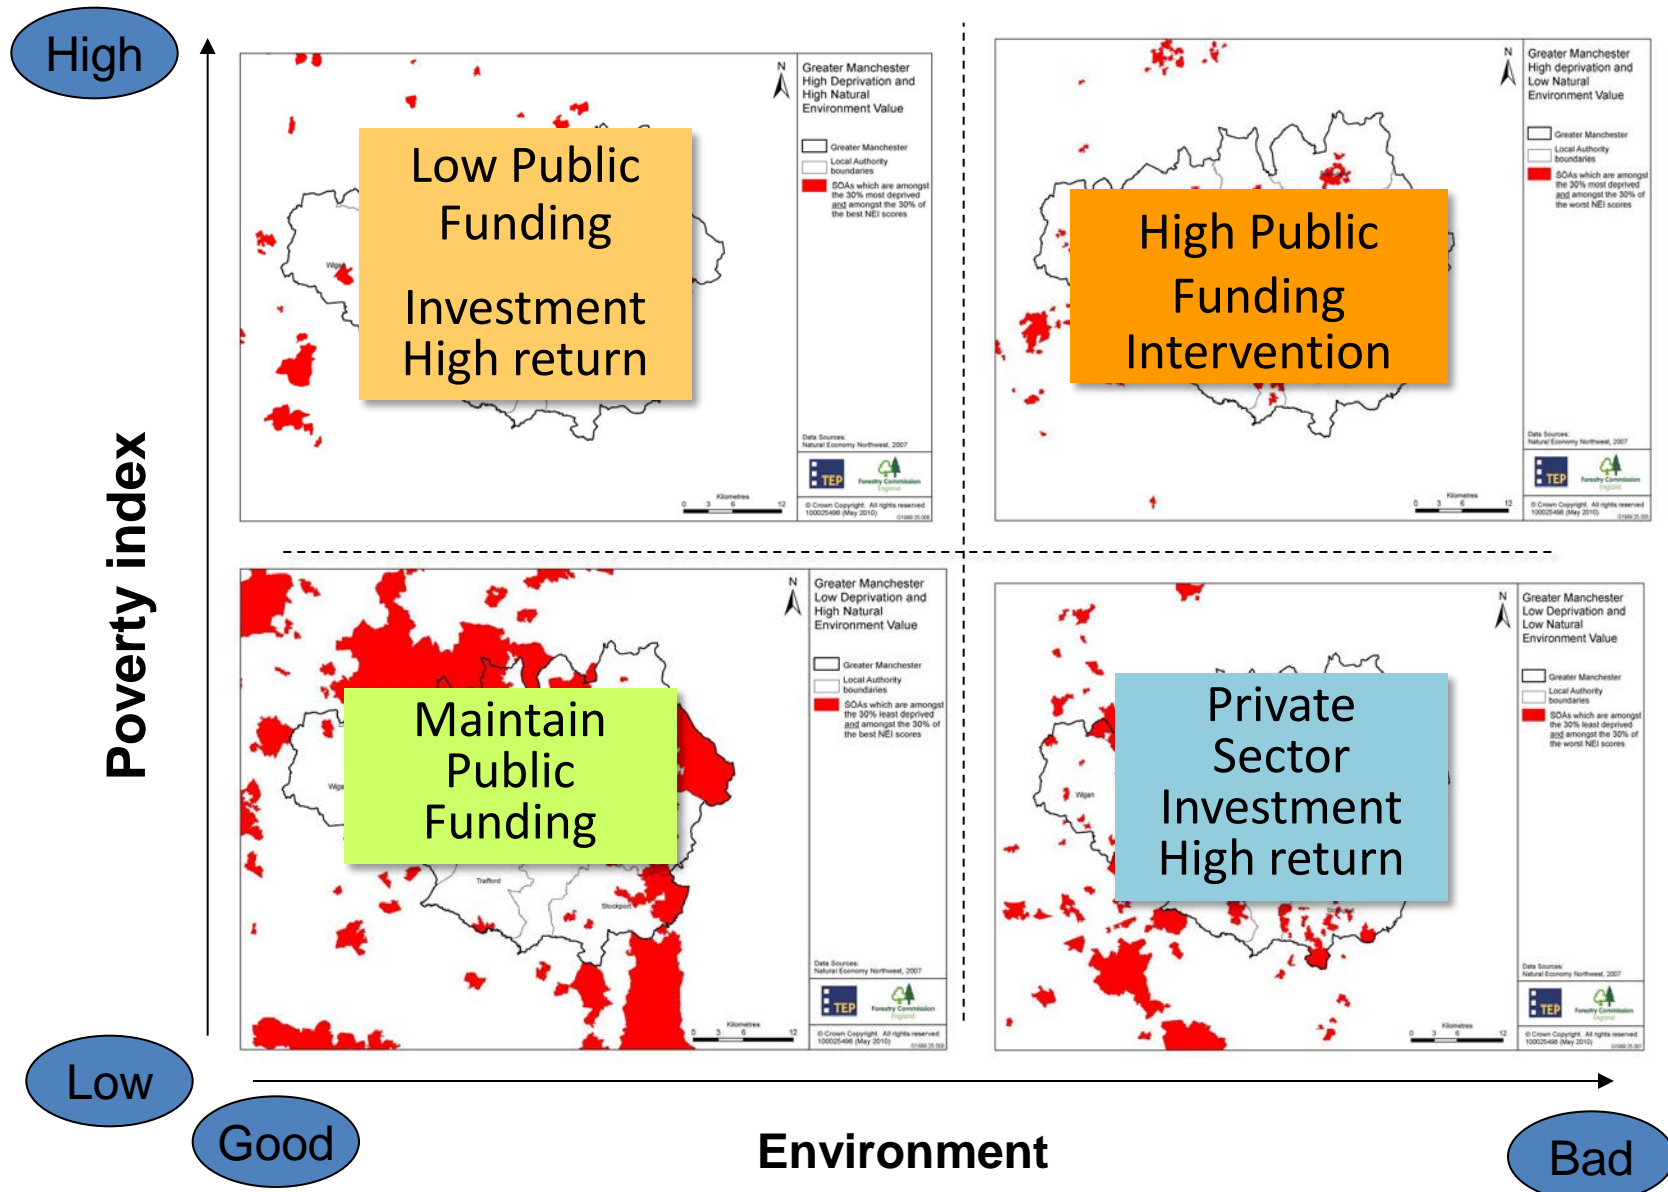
High

Poverty index

Low

Good

Environment

Bad

N

Greater Manchester High Deprivation and High Natural Environment Value

Greater Manchester

Local Authority boundaries

SOAs which are amongst the 30% most deprived and amongst the 30% of the best NEI scores

Data Sources: Natural Economy Northwest, 2007

TEP

Forestry Commission England

Kilometres

0 3 6 12

© Crown Copyright. All rights reserved. 100025498 (May 2010)

Low Public Funding

Investment High return

N

Greater Manchester High deprivation and Low Natural Environment Value

Greater Manchester

Local Authority boundaries

SOAs which are amongst the 30% most deprived and amongst the 30% of the worst NEI scores

Data Sources: Natural Economy Northwest, 2007

TEP

Forestry Commission England

Kilometres

0 3 6 12

© Crown Copyright. All rights reserved. 100025498 (May 2010)

High Public Funding Intervention

N

Greater Manchester Low Deprivation and High Natural Environment Value

Greater Manchester

Local Authority boundaries

SOAs which are amongst the 30% least deprived and amongst the 30% of the best NEI scores

Data Sources: Natural Economy Northwest, 2007

TEP

Forestry Commission England

Kilometres

0 3 6 12

© Crown Copyright. All rights reserved. 100025498 (May 2010)

Maintain Public Funding

Trafford

Stockport

N

Greater Manchester Low Deprivation and Low Natural Environment Value

Greater Manchester

Local Authority boundaries

SOAs which are amongst the 30% least deprived and amongst the 30% of the worst NEI scores

Data Sources: Natural Economy Northwest, 2007

TEP

Forestry Commission England

Kilometres

0 3 6 12

© Crown Copyright. All rights reserved. 100025498 (May 2010)

Wigan

Private Sector Investment High return